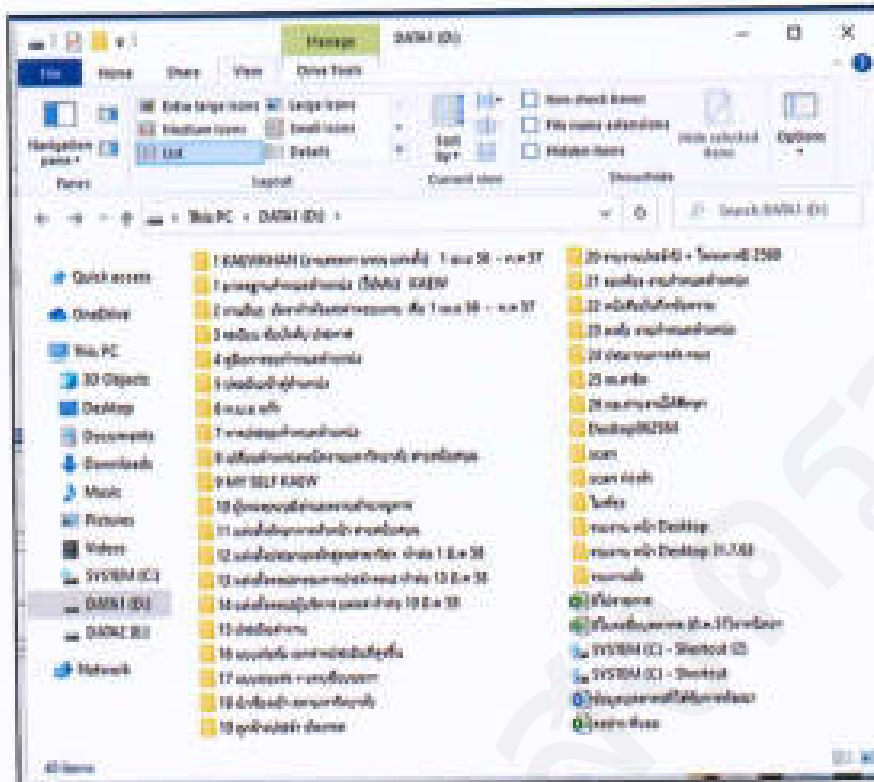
Manage DATA1 (D:)

File Home Share View Drive Tools

Navigation pane

Extra large icons Large icons Medium icons Small icons List Details

Panes Layout

Sort by

Current view

Item check boxes File name extensions Hidden items

Hide selected items

Options

Show/hide

This PC > DATA1 (D:)

Search DATA1 (D:)

Quick access
OneDrive
This PC
3D Objects
Desktop
Documents
Downloads
Music
Pictures
Videos
SYSTEM (C:)
DATA1 (D:)
DATA2 (E:)
Network

1 RAEWKHAN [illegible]
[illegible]
2 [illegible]
3 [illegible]
4 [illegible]
5 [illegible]
6 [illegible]
7 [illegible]
8 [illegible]
9 MY SELF KAEW
10 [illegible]
11 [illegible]
12 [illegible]
13 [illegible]
14 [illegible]
15 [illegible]
16 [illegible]
17 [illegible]
18 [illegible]
19 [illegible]

20 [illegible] 2560
21 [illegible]
22 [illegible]
23 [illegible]
24 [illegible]
25 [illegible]
26 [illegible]
Desktop062564
scan
scan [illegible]
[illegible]
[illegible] Desktop
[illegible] Desktop 31.7.63
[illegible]
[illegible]
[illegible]
SYSTEM (C) - Shortcut (2)
SYSTEM (C) - Shortcut
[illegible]
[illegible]

40 items